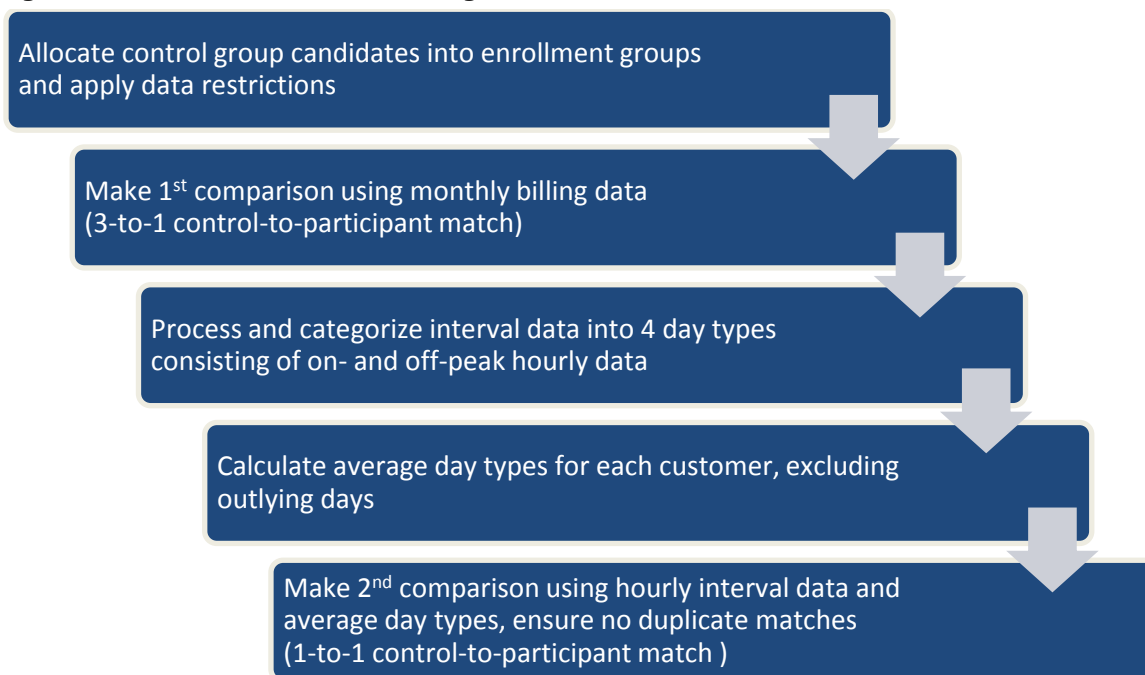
Allocate control group candidates into enrollment groups and apply data restrictions

Make 1$^{st}$ comparison using monthly billing data (3-to-1 control-to-participant match)

Process and categorize interval data into 4 day types consisting of on- and off-peak hourly data

Calculate average day types for each customer, excluding outlying days

Make 2$^{nd}$ comparison using hourly interval data and average day types, ensure no duplicate matches (1-to-1 control-to-participant match )